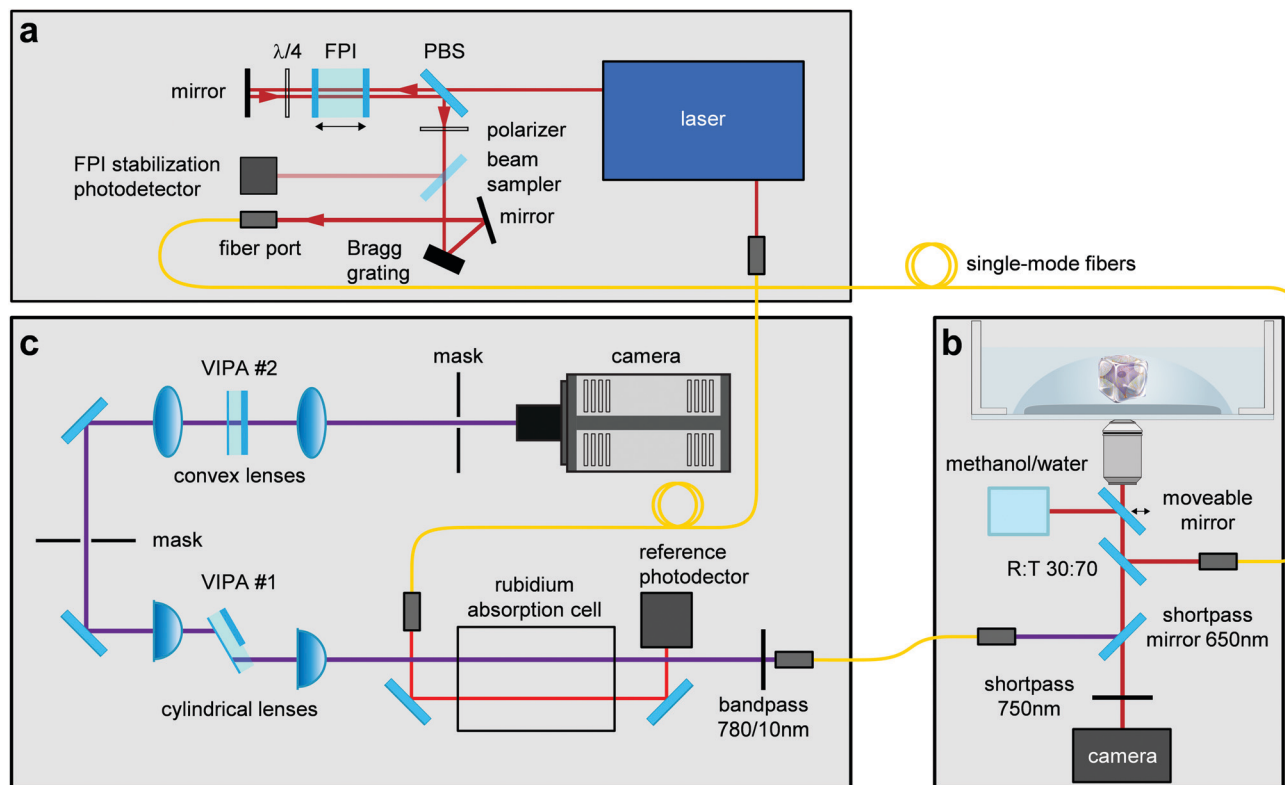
a

$\lambda/4$

FPI

PBS

mirror

laser

polarizer

FPI stabilization photodetector

beam sampler

mirror

fiber port

Bragg grating

single-mode fibers

c

VIPA #2

mask

camera

convex lenses

mask

VIPA #1

rubidium absorption cell

reference photodector

cylindrical lenses

bandpass 780/10nm

b

methanol/water

moveable mirror

R:T 30:70

shortpass mirror 650nm

shortpass 750nm

camera